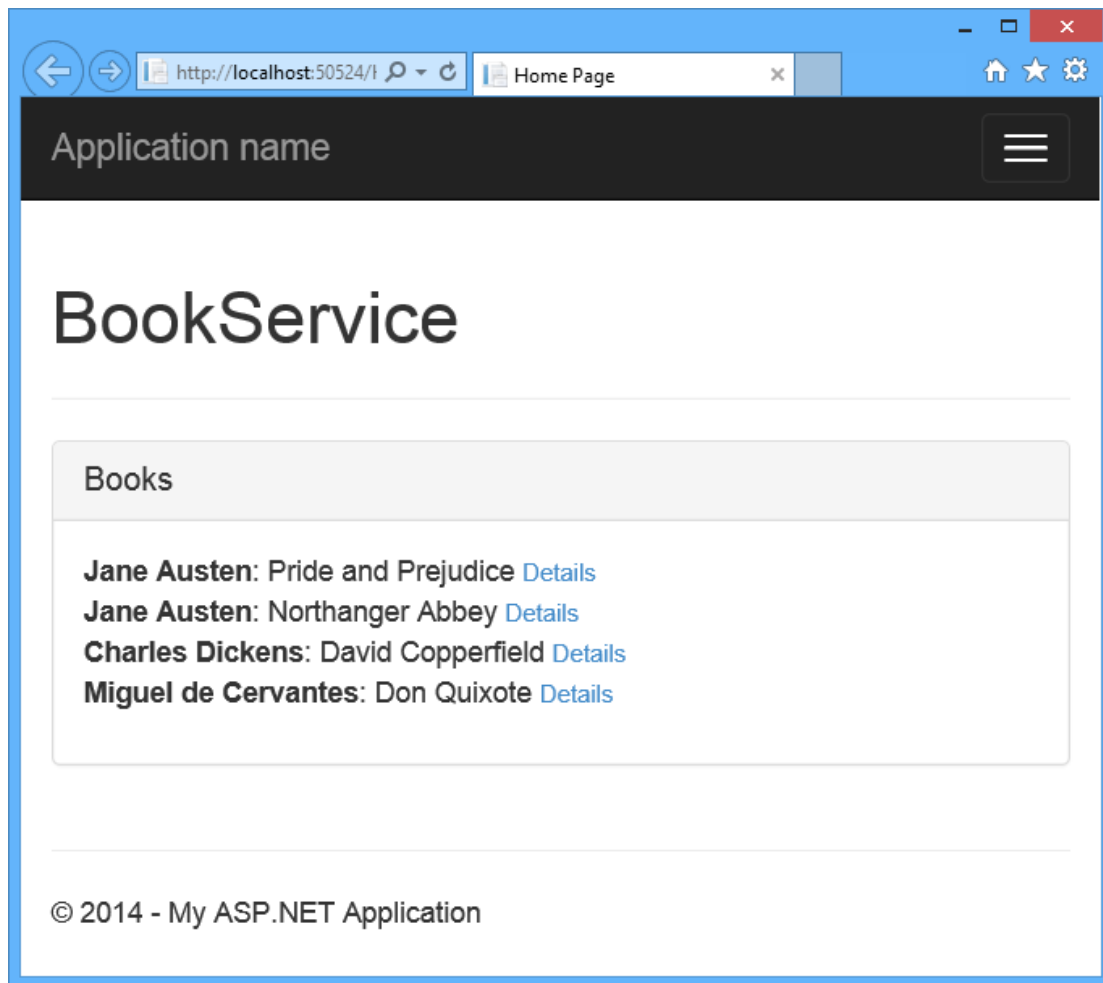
http://localhost:50524/
Home Page

Application name

BookService

Books

**Jane Austen**: Pride and Prejudice Details
**Jane Austen**: Northanger Abbey Details
**Charles Dickens**: David Copperfield Details
**Miguel de Cervantes**: Don Quixote Details

© 2014 - My ASP.NET Application